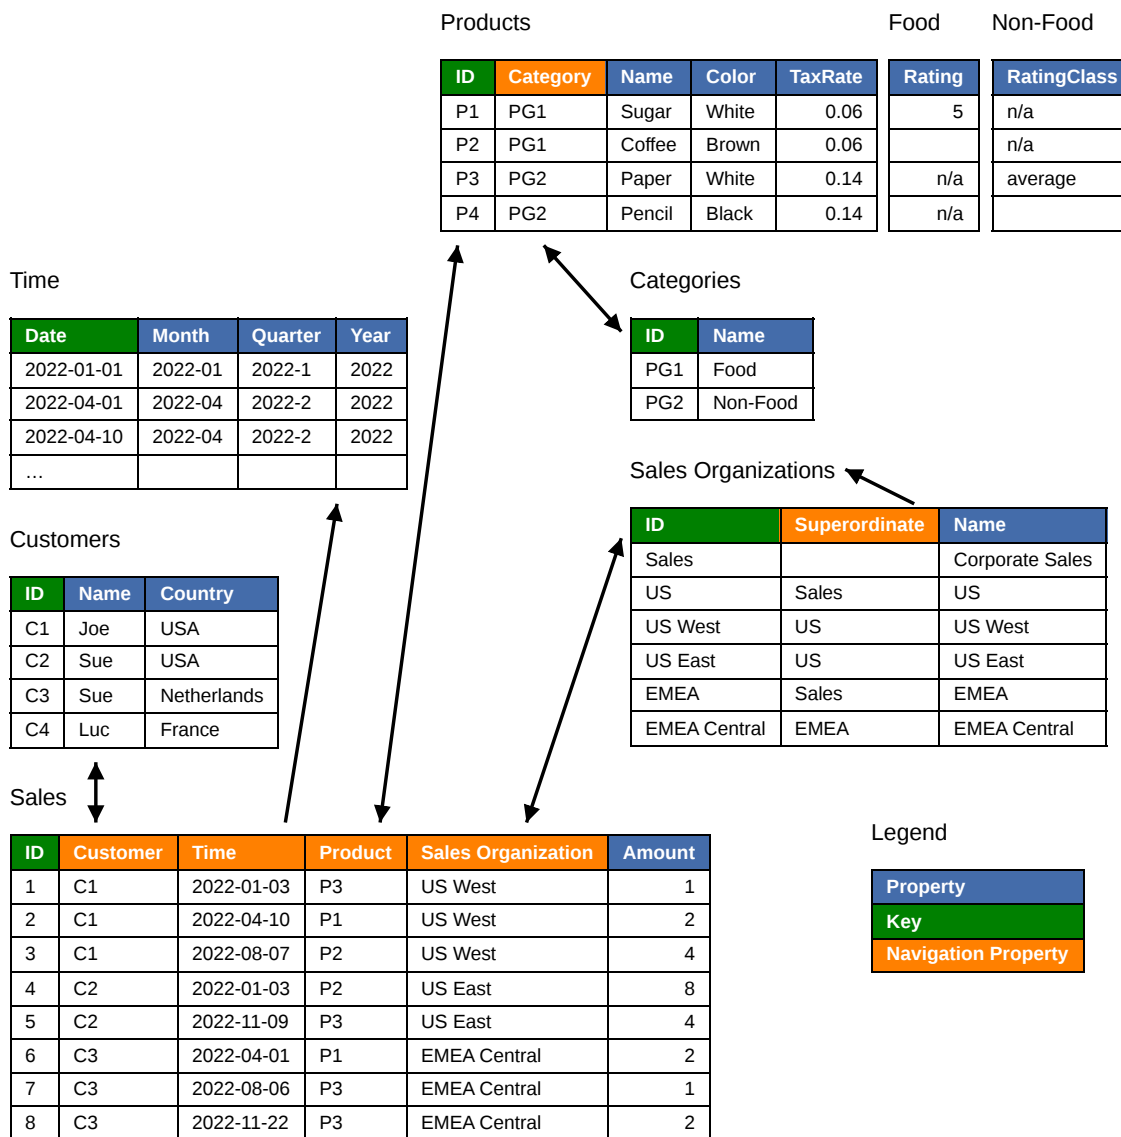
Products

Food

Non-Food

| ID | Category | Name | Color | TaxRate |
|---|---|---|---|---|
| P1 | PG1 | Sugar | White | 0.06 |
| P2 | PG1 | Coffee | Brown | 0.06 |
| P3 | PG2 | Paper | White | 0.14 |
| P4 | PG2 | Pencil | Black | 0.14 |

| Rating |
|---|
| 5 |
| |
| n/a |
| n/a |

| RatingClass |
|---|
| n/a |
| n/a |
| average |
| |

Time

| Date | Month | Quarter | Year |
|---|---|---|---|
| 2022-01-01 | 2022-01 | 2022-1 | 2022 |
| 2022-04-01 | 2022-04 | 2022-2 | 2022 |
| 2022-04-10 | 2022-04 | 2022-2 | 2022 |
| ... | | | |

Categories

| ID | Name |
|---|---|
| PG1 | Food |
| PG2 | Non-Food |

Sales Organizations

| ID | Superordinate | Name |
|---|---|---|
| Sales | | Corporate Sales |
| US | Sales | US |
| US West | US | US West |
| US East | US | US East |
| EMEA | Sales | EMEA |
| EMEA Central | EMEA | EMEA Central |

Customers

| ID | Name | Country |
|---|---|---|
| C1 | Joe | USA |
| C2 | Sue | USA |
| C3 | Sue | Netherlands |
| C4 | Luc | France |

Sales

| ID | Customer | Time | Product | Sales Organization | Amount |
|---|---|---|---|---|---|
| 1 | C1 | 2022-01-03 | P3 | US West | 1 |
| 2 | C1 | 2022-04-10 | P1 | US West | 2 |
| 3 | C1 | 2022-08-07 | P2 | US West | 4 |
| 4 | C2 | 2022-01-03 | P2 | US East | 8 |
| 5 | C2 | 2022-11-09 | P3 | US East | 4 |
| 6 | C3 | 2022-04-01 | P1 | EMEA Central | 2 |
| 7 | C3 | 2022-08-06 | P3 | EMEA Central | 1 |
| 8 | C3 | 2022-11-22 | P3 | EMEA Central | 2 |

Legend

Property
Key
Navigation Property